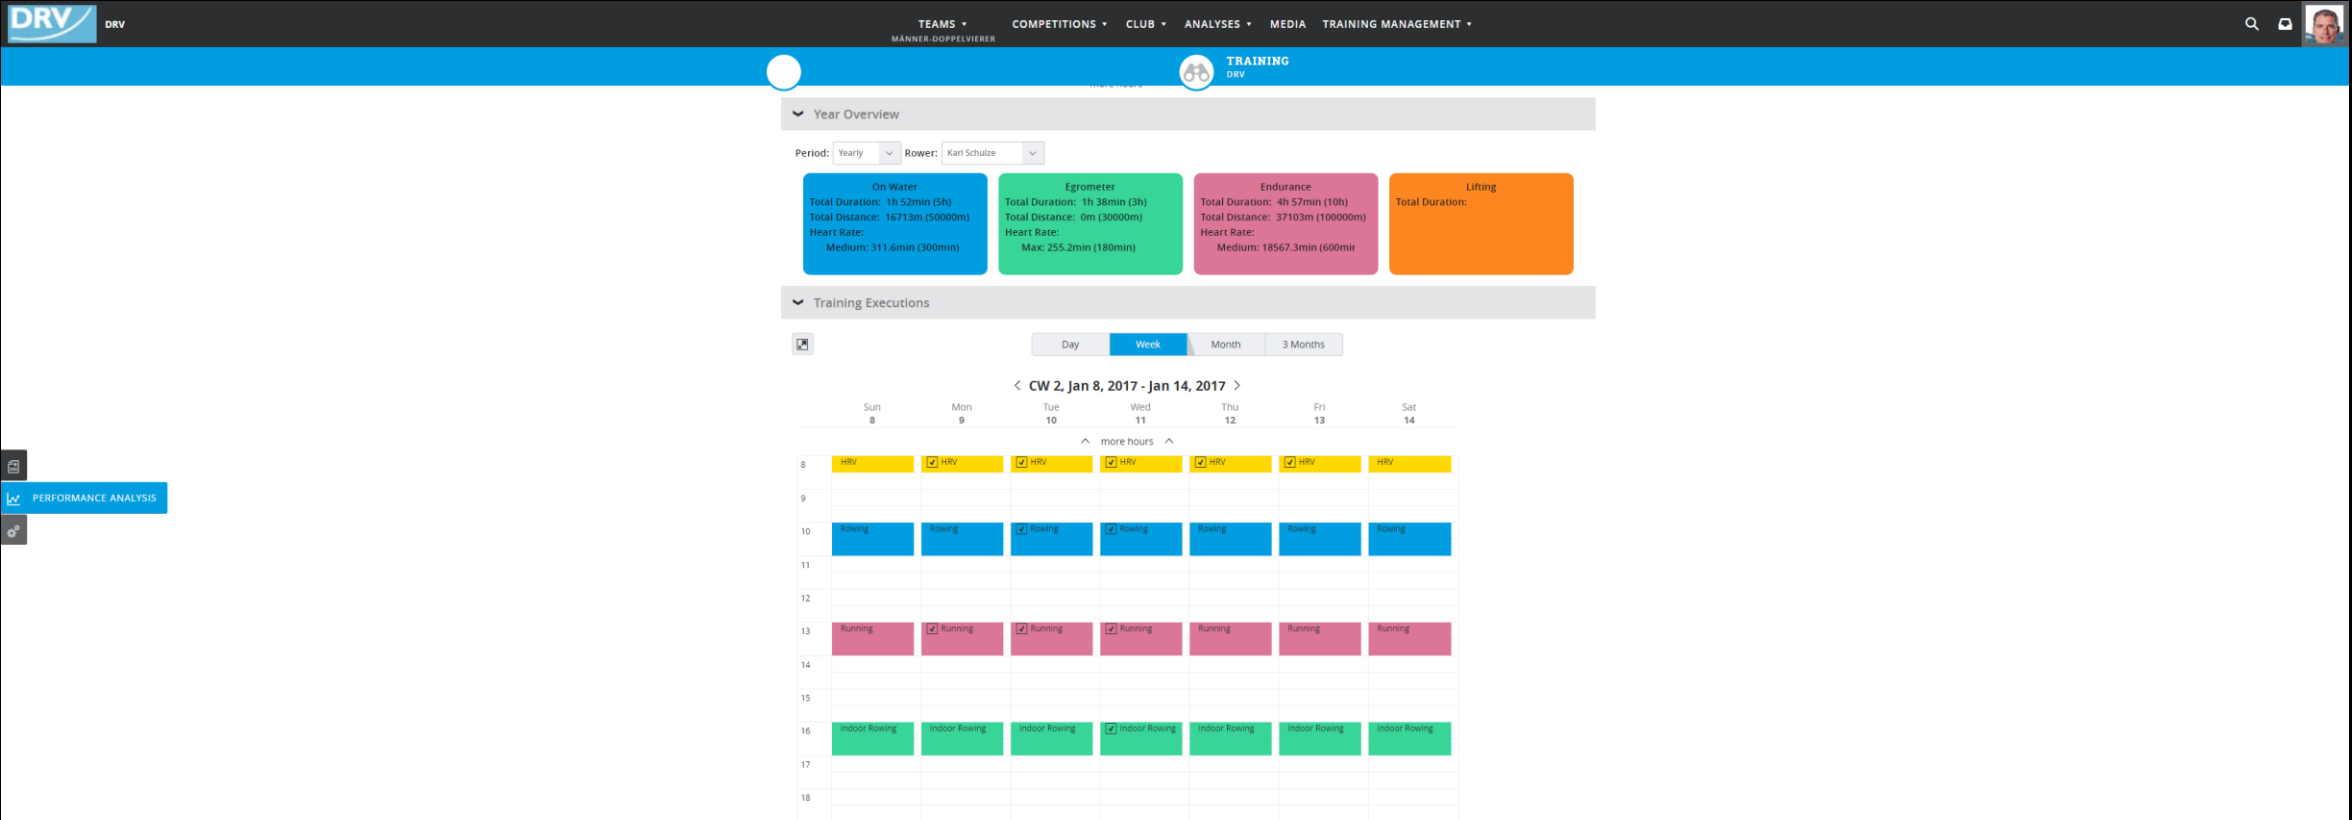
DRV DRV

TEAMS ▾
MÄNNER-DOPPELVIERER

COMPETITIONS ▾ CLUB ▾ ANALYSES ▾ MEDIA TRAINING MANAGEMENT ▾

TRAINING
DRV

Year Overview

Period: Yearly Rower: Karl Schulze

On Water
Total Duration: 1h 52min (5h)
Total Distance: 16713m (50000m)
Heart Rate:
Medium: 311.6min (300min)

Egrometer
Total Duration: 1h 38min (3h)
Total Distance: 0m (30000m)
Heart Rate:
Max: 255.2min (180min)

Endurance
Total Duration: 4h 57min (10h)
Total Distance: 37103m (100000m)
Heart Rate:
Medium: 18567.3min (600mi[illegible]

Lifting
Total Duration:

Training Executions

Day Week Month 3 Months

CW 2, Jan 8, 2017 - Jan 14, 2017

| | Sun 8 | Mon 9 | Tue 10 | Wed 11 | Thu 12 | Fri 13 | Sat 14 |
|---|---|---|---|---|---|---|---|
| | more hours | | | | | | |
| 8 | HRV | HRV | HRV | HRV | HRV | HRV | HRV |
| 9 | | | | | | | |
| 10 | Rowing | Rowing | Rowing | Rowing | Rowing | Rowing | Rowing |
| 11 | | | | | | | |
| 12 | | | | | | | |
| 13 | Running | Running | Running | Running | Running | Running | Running |
| 14 | | | | | | | |
| 15 | | | | | | | |
| 16 | Indoor Rowing | Indoor Rowing | Indoor Rowing | Indoor Rowing | Indoor Rowing | Indoor Rowing | Indoor Rowing |
| 17 | | | | | | | |
| 18 | | | | | | | |

PERFORMANCE ANALYSIS